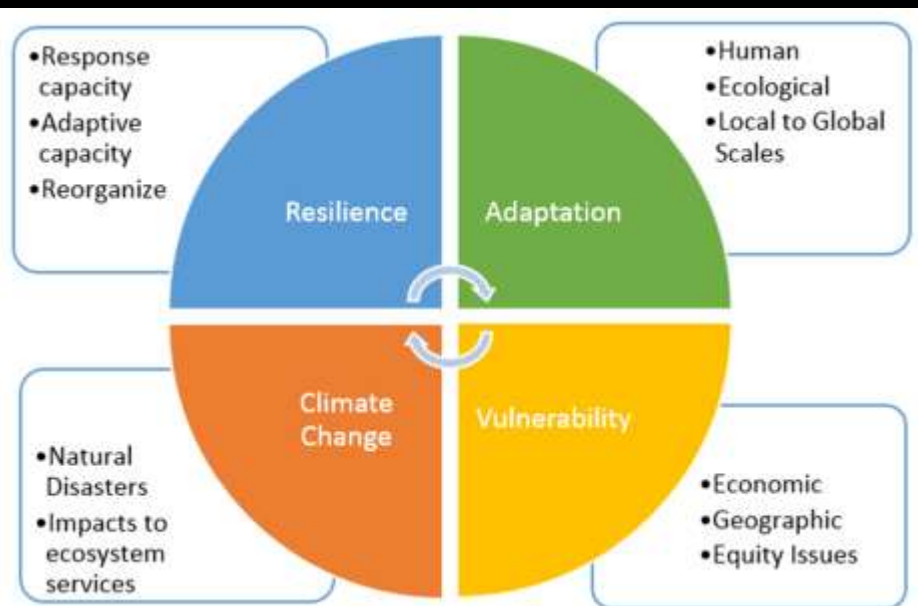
•Response capacity
•Adaptive capacity
•Reorganize

•Human
•Ecological
•Local to Global Scales

Resilience

Adaptation

Climate Change

Vulnerability

•Natural Disasters
•Impacts to ecosystem services

•Economic
•Geographic
•Equity Issues